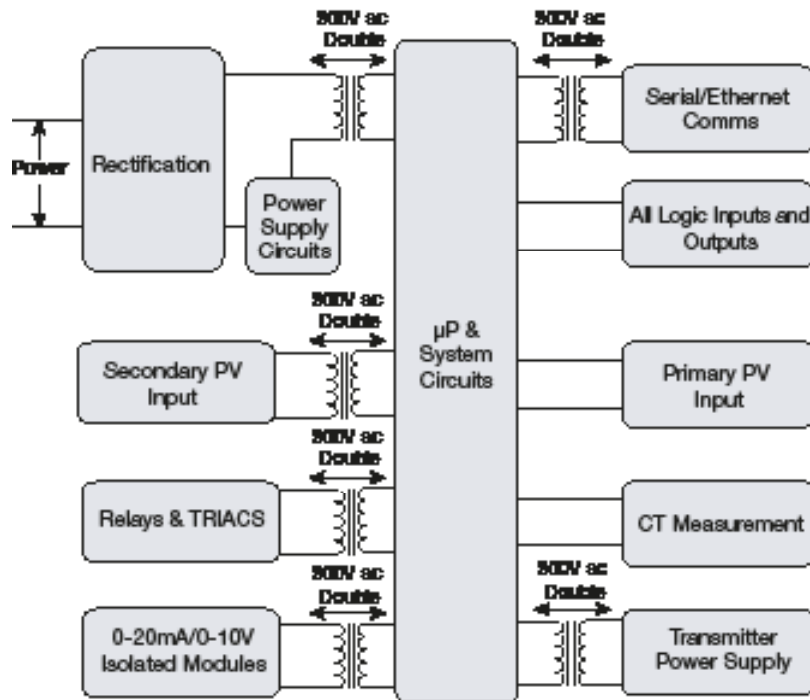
300V ac
Double

300V ac
Double

Power

Rectification

Power Supply Circuits

Serial/Ethernet Comms

All Logic Inputs and Outputs

300V ac
Double

μP & System Circuits

Secondary PV Input

Primary PV Input

300V ac
Double

Relays & TRIACS

CT Measurement

300V ac
Double

300V ac
Double

0-20mA/0-10V Isolated Modules

Transmitter Power Supply